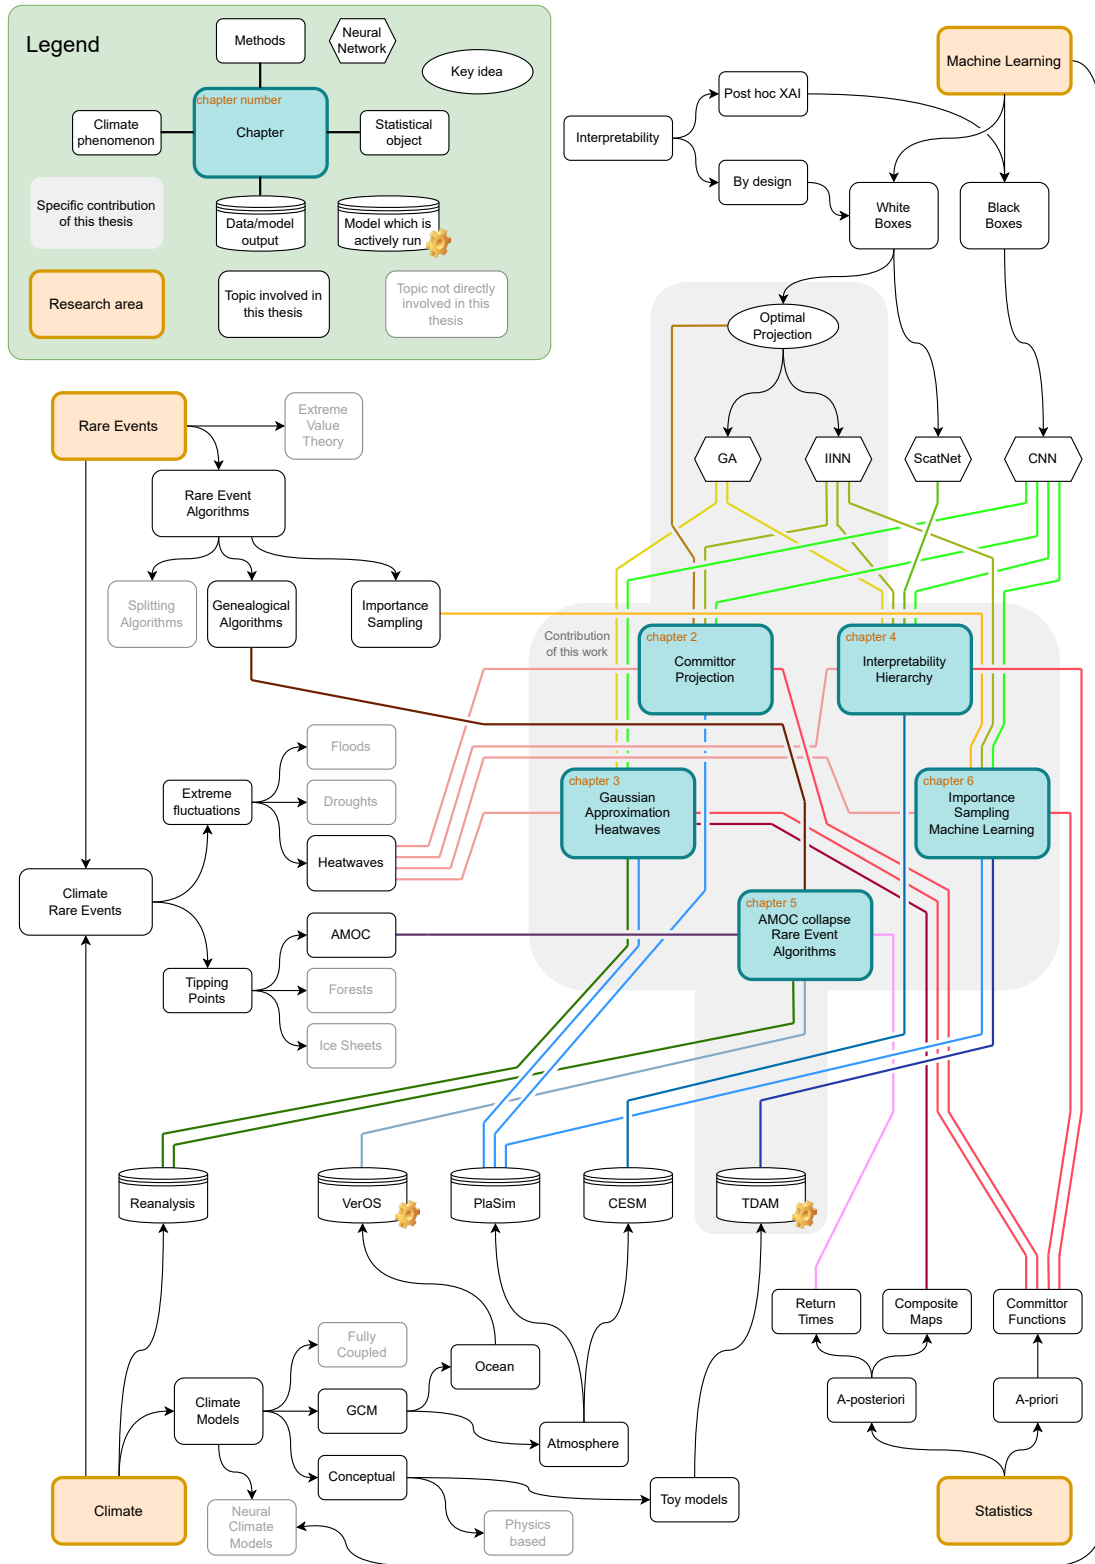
Legend

Methods

Neural Network

Key idea

chapter number
Chapter

Climate phenomenon

Statistical object

Specific contribution of this thesis

Data/model output

Model which is actively run

Research area

Topic involved in this thesis

Topic not directly involved in this thesis

Machine Learning

Post hoc XAI

Interpretability

By design

White Boxes

Black Boxes

Optimal Projection

GA

IINN

ScatNet

CNN

Rare Events

Extreme Value Theory

Rare Event Algorithms

Splitting Algorithms

Genealogical Algorithms

Importance Sampling

Contribution of this work

chapter 2
Committor Projection

chapter 4
Interpretability Hierarchy

Floods

Droughts

Extreme fluctuations

Heatwaves

chapter 3
Gaussian Approximation Heatwaves

chapter 6
Importance Sampling Machine Learning

Climate Rare Events

AMOC

chapter 5
AMOC collapse Rare Event Algorithms

Tipping Points

Forests

Ice Sheets

Reanalysis

VerOS

PlaSim

CESM

TDAM

Return Times

Composite Maps

Committor Functions

Fully Coupled

Ocean

Climate Models

GCM

A-posteriori

A-priori

Atmosphere

Conceptual

Toy models

Climate

Neural Climate Models

Physics based

Statistics